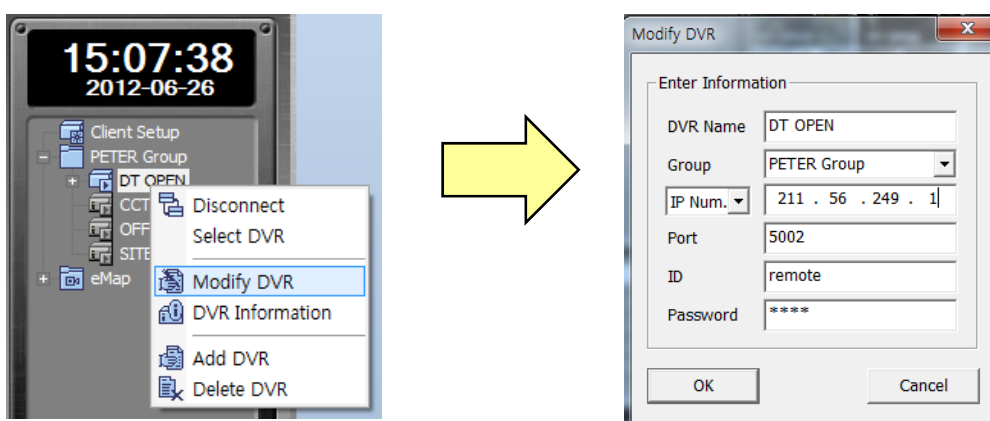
15:07:38
2012-06-26

Client Setup
PETER Group
DT OPEN
CCT
OFF
SITE
eMap

Disconnect
Select DVR
Modify DVR
DVR Information
Add DVR
Delete DVR

Modify DVR
x
Enter Information
DVR Name DT OPEN
Group PETER Group
IP Num. 211 . 56 . 249 . 1
Port 5002
ID remote
Password ****
OK
Cancel